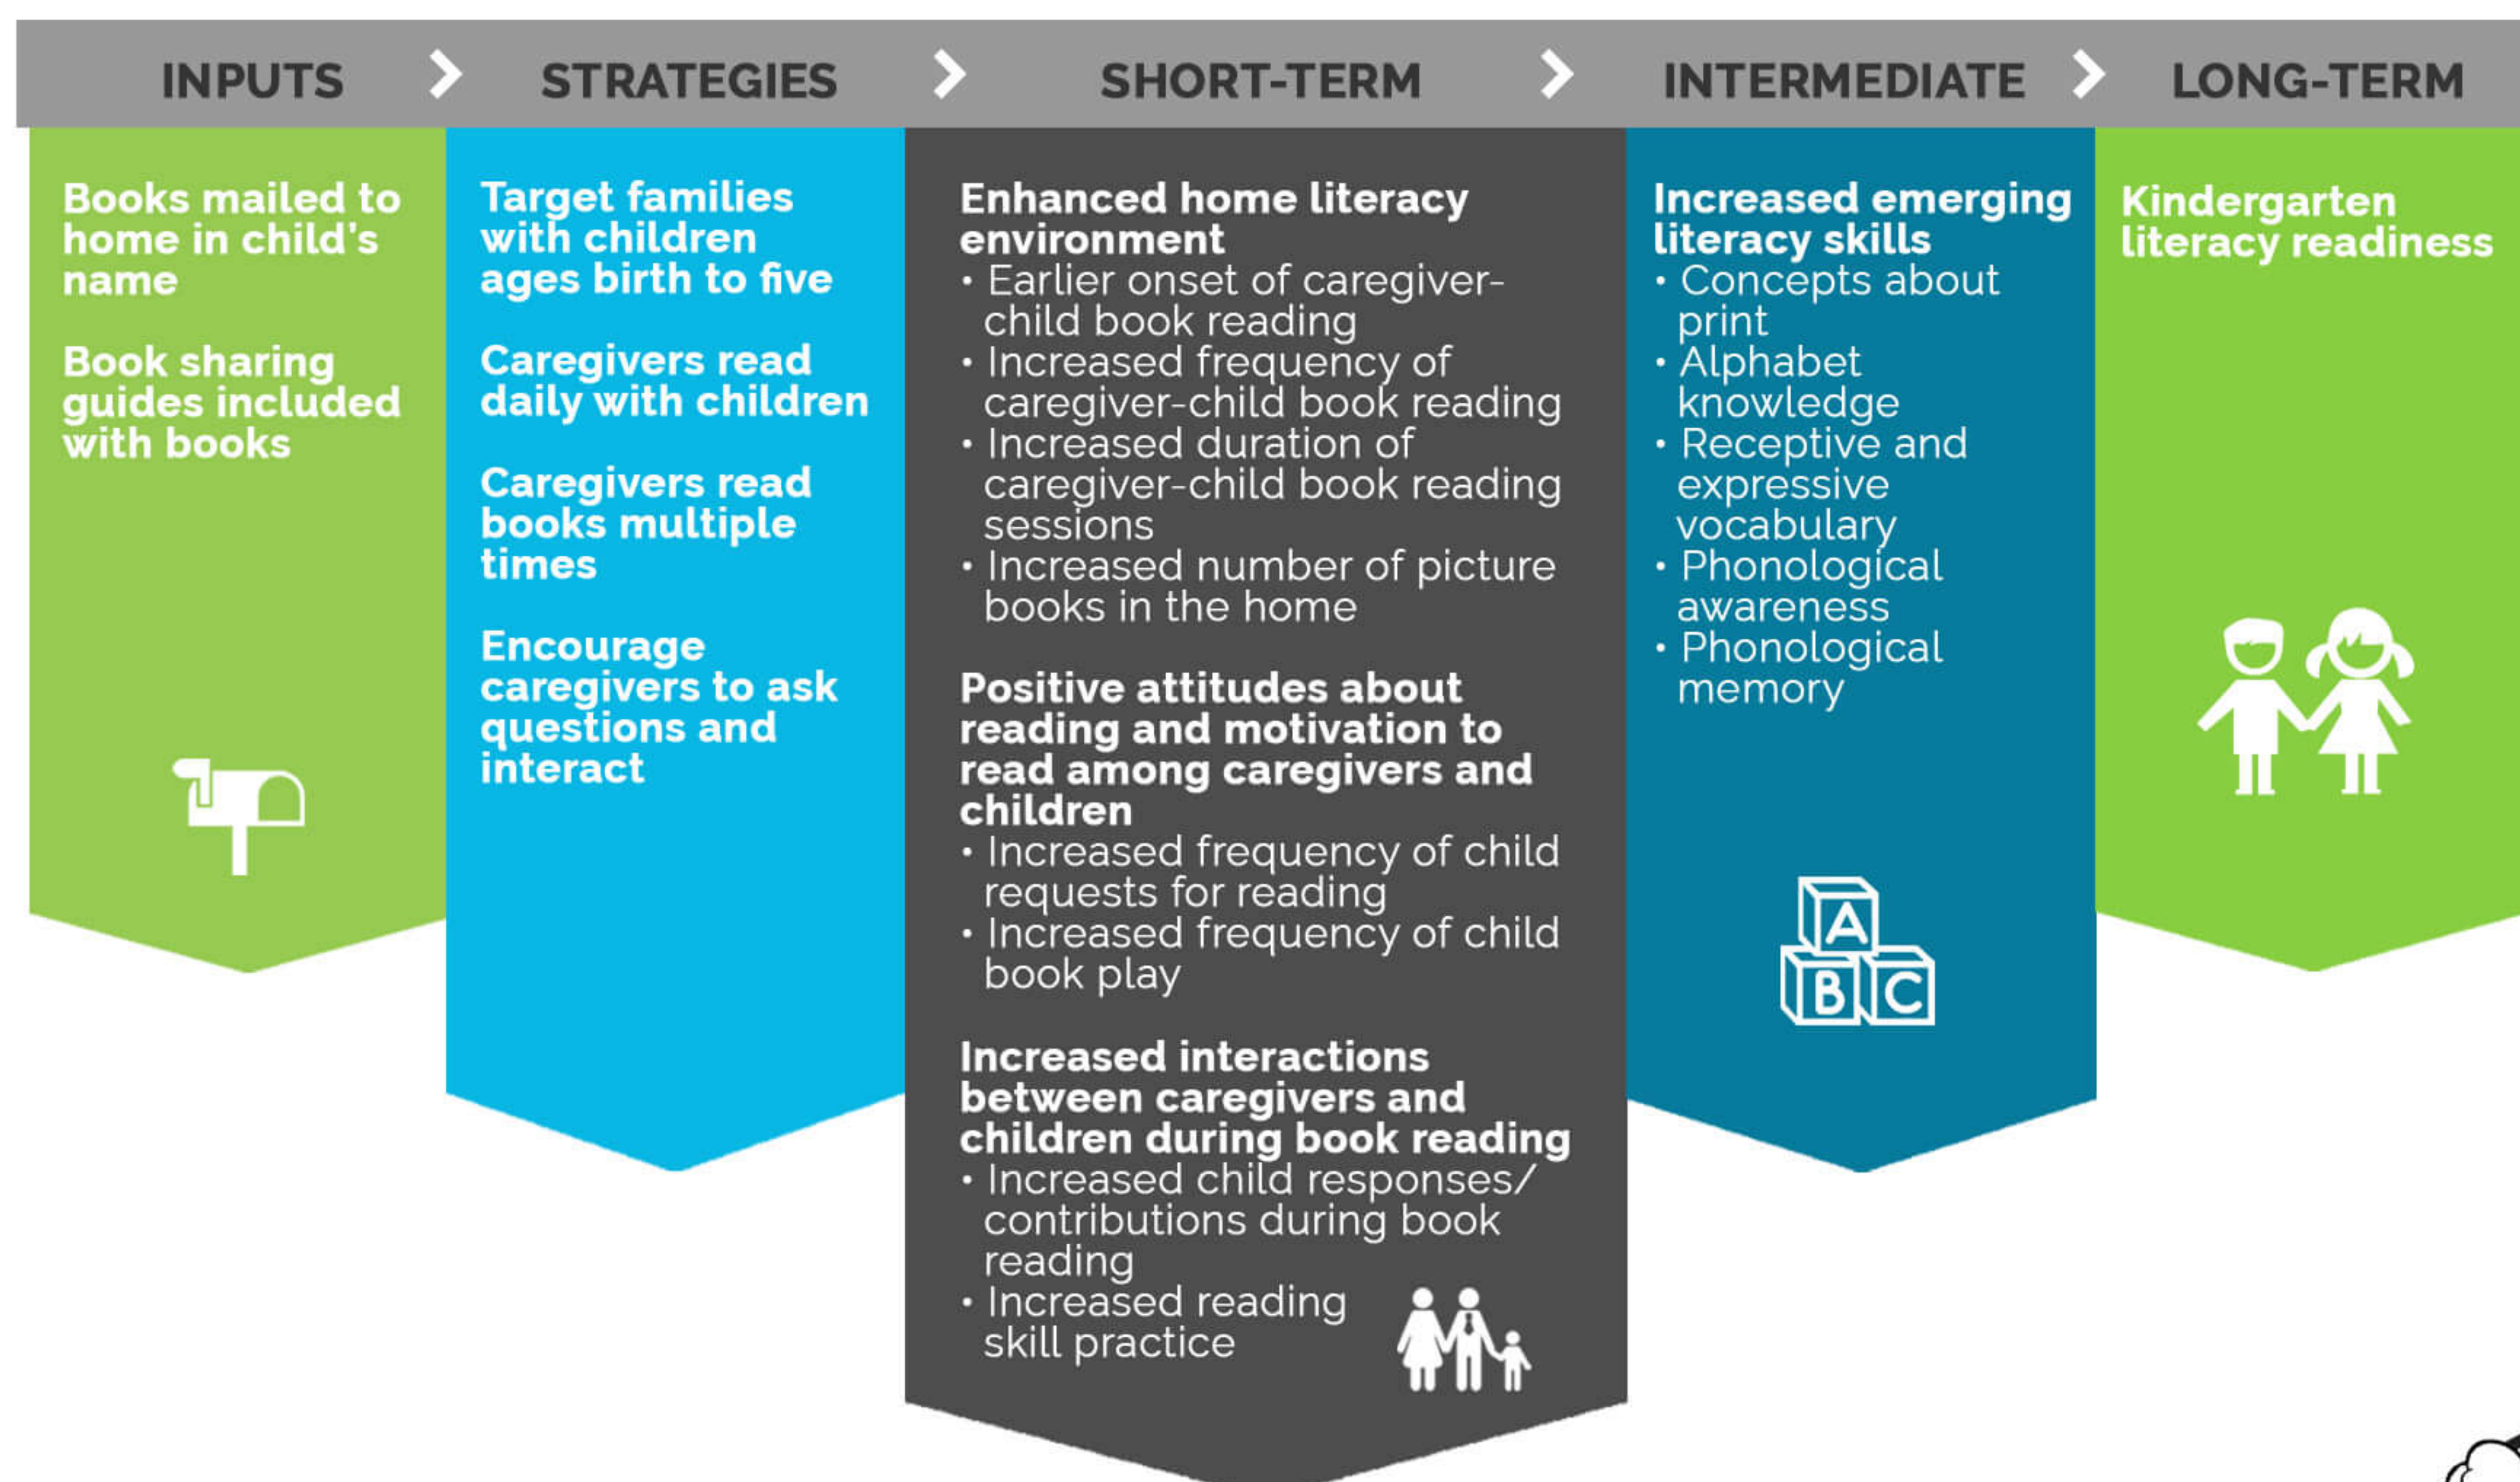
INPUTS

STRATEGIES

SHORT-TERM

INTERMEDIATE

LONG-TERM

Books mailed to home in child's name

Book sharing guides included with books

Target families with children ages birth to five

Caregivers read daily with children

Caregivers read books multiple times

Encourage caregivers to ask questions and interact

Enhanced home literacy environment
• Earlier onset of caregiver-child book reading
• Increased frequency of caregiver-child book reading
• Increased duration of caregiver-child book reading sessions
• Increased number of picture books in the home

Positive attitudes about reading and motivation to read among caregivers and children
• Increased frequency of child requests for reading
• Increased frequency of child book play

Increased interactions between caregivers and children during book reading
• Increased child responses/ contributions during book reading
• Increased reading skill practice

Increased emerging literacy skills
• Concepts about print
• Alphabet knowledge
• Receptive and expressive vocabulary
• Phonological awareness
• Phonological memory

A
B C

Kindergarten literacy readiness